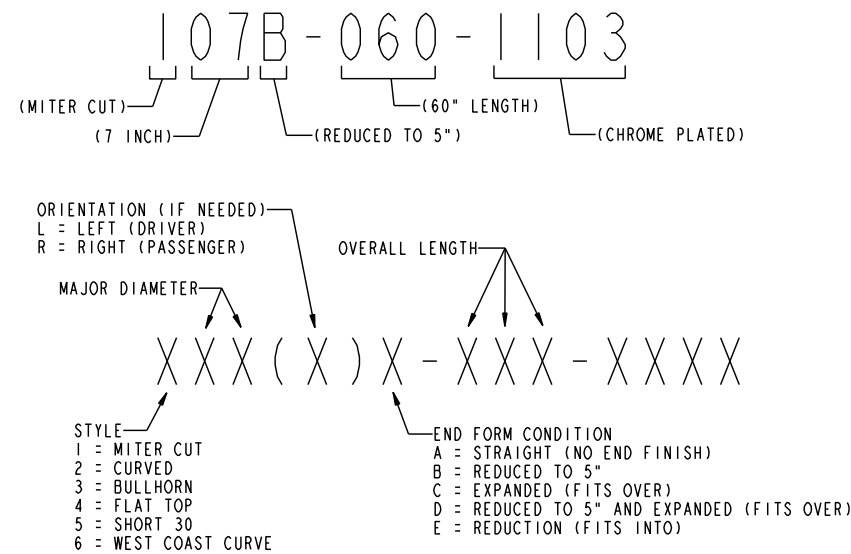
107B - 060 - 1103

(MITER CUT)
(7 INCH)
(REDUCED TO 5")
(60" LENGTH)
(CHROME PLATED)

ORIENTATION (IF NEEDED)
L = LEFT (DRIVER)
R = RIGHT (PASSENGER)

OVERALL LENGTH

MAJOR DIAMETER

XXX(X)X - XXX - XXXX

STYLE
1 = MITER CUT
2 = CURVED
3 = BULLHORN
4 = FLAT TOP
5 = SHORT 30
6 = WEST COAST CURVE

END FORM CONDITION
A = STRAIGHT (NO END FINISH)
B = REDUCED TO 5"
C = EXPANDED (FITS OVER)
D = REDUCED TO 5" AND EXPANDED (FITS OVER)
E = REDUCTION (FITS INTO)